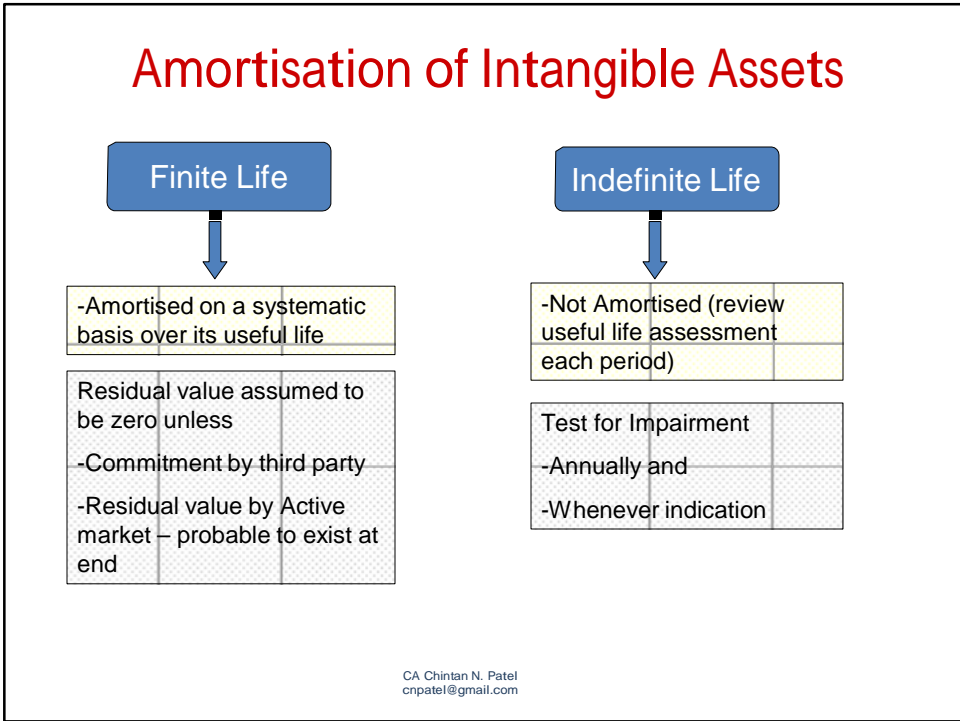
Amortisation of Intangible Assets

Finite Life

-Amortised on a systematic basis over its useful life

Residual value assumed to be zero unless

-Commitment by third party

-Residual value by Active market – probable to exist at end

Indefinite Life

-Not Amortised (review useful life assessment each period)

Test for Impairment

-Annually and

-Whenever indication

CA Chintan N. Patel
cnpatel@gmail.com